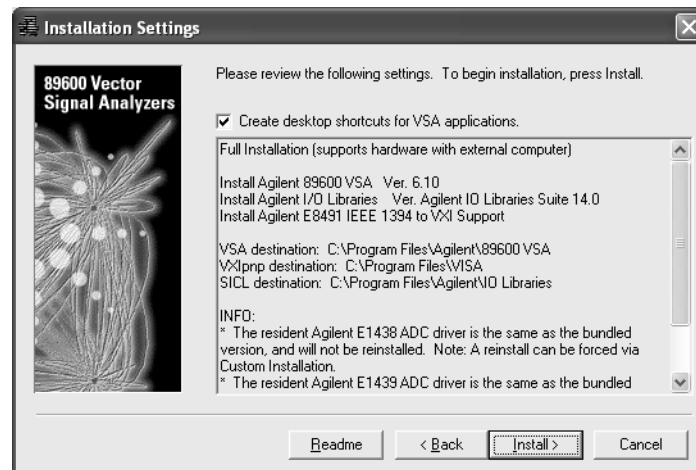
Installation Settings

89600 Vector Signal Analyzers

Please review the following settings. To begin installation, press Install.

Create desktop shortcuts for VSA applications.

Full Installation (supports hardware with external computer)

Install Agilent 89600 VSA Ver. 6.10
Install Agilent I/O Libraries Ver. Agilent IO Libraries Suite 14.0
Install Agilent E8491 IEEE 1394 to VXI Support

VSA destination: C:\Program Files\Agilent\89600 VSA
VXIpnp destination: C:\Program Files\VISA
SICL destination: C:\Program Files\Agilent\IO Libraries

INFO:
* The resident Agilent E1438 ADC driver is the same as the bundled version, and will not be reinstalled. Note: A reinstall can be forced via Custom Installation.
* The resident Agilent E1439 ADC driver is the same as the bundled

Readme | < Back | Install > | Cancel